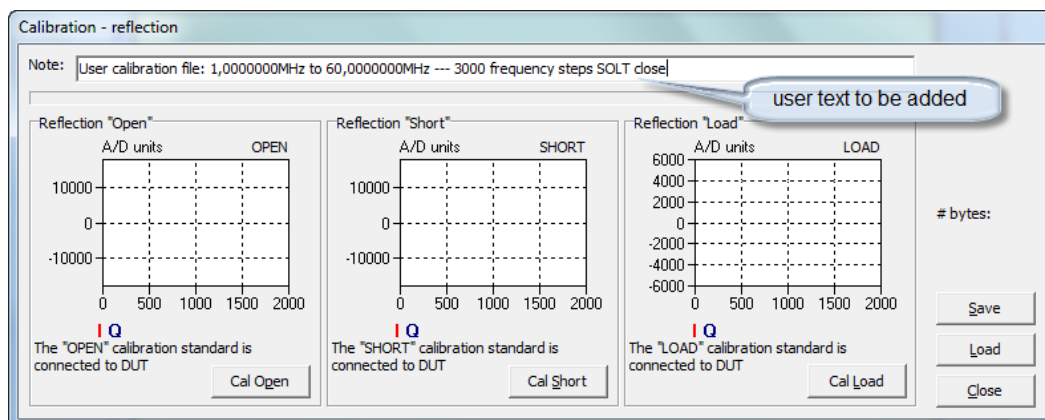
Calibration - reflection

Note: User calibration file: 1,0000000MHz to 60,0000000MHz --- 3000 frequency steps SOLT close

user text to be added

Reflection "Open"
A/D units
OPEN
10000
0
-10000
0 500 1000 1500 2000
I Q
The "OPEN" calibration standard is connected to DUT
Cal Open

Reflection "Short"
A/D units
SHORT
10000
0
-10000
0 500 1000 1500 2000
I Q
The "SHORT" calibration standard is connected to DUT
Cal Short

Reflection "Load"
A/D units
LOAD
6000
4000
2000
0
-2000
-4000
-6000
0 500 1000 1500 2000
I Q
The "LOAD" calibration standard is connected to DUT
Cal Load

# bytes:

Save
Load
Close